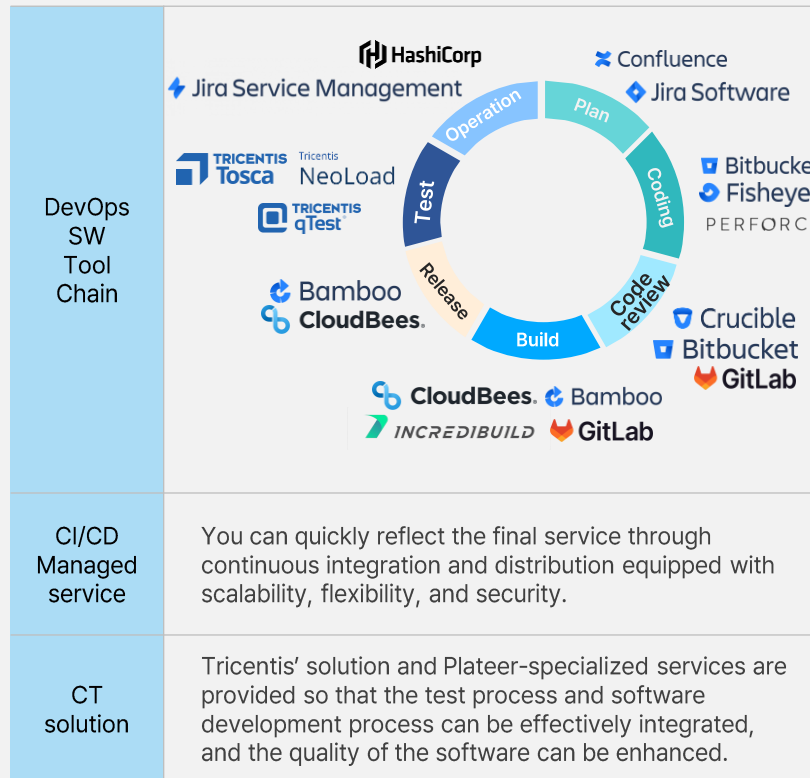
| | |
|---|---|
| DevOps SW Tool Chain | HashiCorp<br>Jira Service Management<br>Confluence<br>Jira Software<br>Operation<br>Plan<br>TRICENTIS Tosca<br>Tricentis NeoLoad<br>TRICENTIS qTest<br>Test<br>Coding<br>Bitbucke<br>Fisheye<br>PERFORC<br>Release<br>Code review<br>Build<br>Bamboo<br>CloudBees.<br>Crucible<br>Bitbucket<br>GitLab<br>CloudBees.<br>Bamboo<br>INCREDIBUILD<br>GitLab |
| CI/CD Managed service | You can quickly reflect the final service through continuous integration and distribution equipped with scalability, flexibility, and security. |
| CT solution | Tricentis' solution and Plateer-specialized services are provided so that the test process and software development process can be effectively integrated, and the quality of the software can be enhanced. |